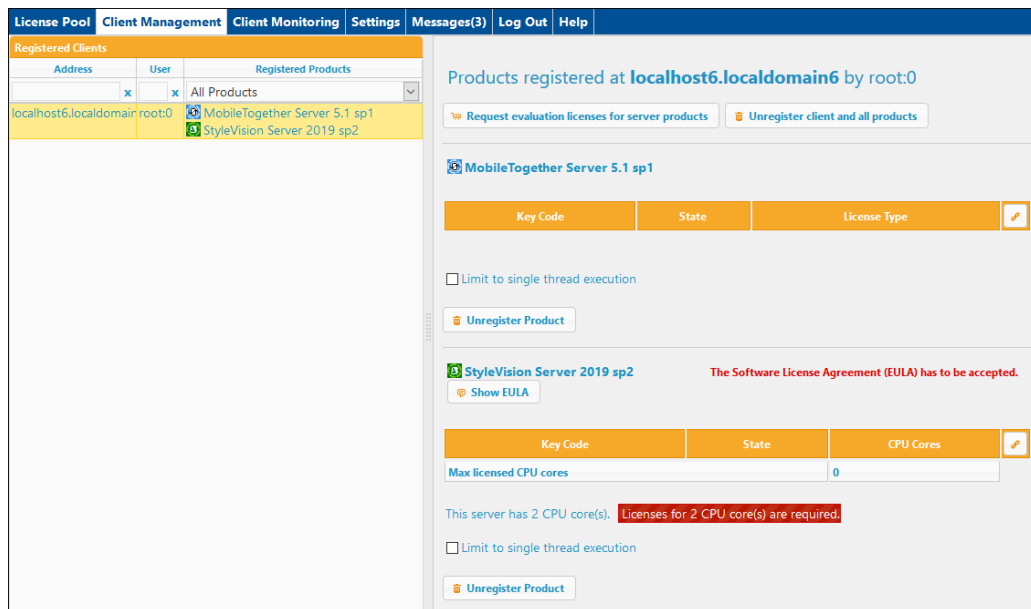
License Pool | Client Management | Client Monitoring | Settings | Messages(3) | Log Out | Help

Registered Clients

| Address | User | Registered Products |
|---|---|---|
| x | x | All Products |
| localhost6.localdomain | root:0 | MobileTogether Server 5.1 sp1<br>StyleVision Server 2019 sp2 |

Products registered at **localhost6.localdomain6** by root:0

Request evaluation licenses for server products

Unregister client and all products

MobileTogether Server 5.1 sp1

| Key Code | State | License Type |
|---|---|---|

Limit to single thread execution

Unregister Product

StyleVision Server 2019 sp2

The Software License Agreement (EULA) has to be accepted.

Show EULA

| Key Code | State | CPU Cores |
|---|---|---|
| Max licensed CPU cores | | 0 |

This server has 2 CPU core(s). Licenses for 2 CPU core(s) are required.

Limit to single thread execution

Unregister Product